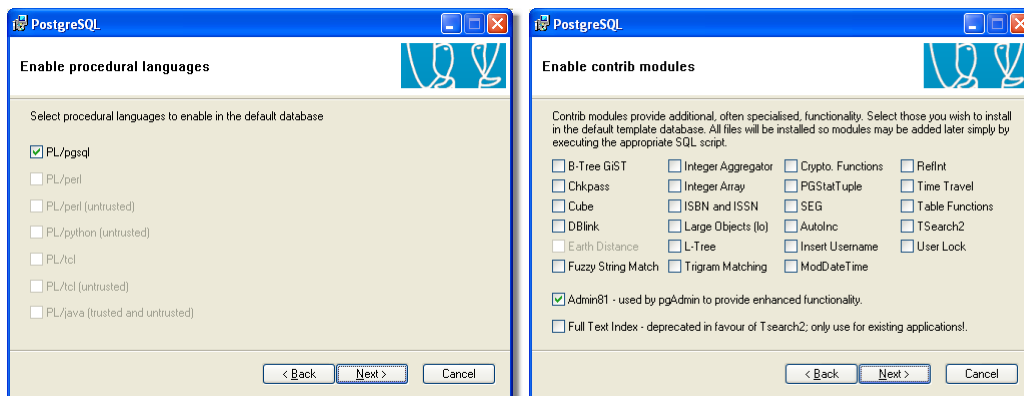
PostgreSQL

Enable procedural languages

Select procedural languages to enable in the default database

PL/pgsql
PL/perl
PL/perl (untrusted)
PL/python (untrusted)
PL/tcl
PL/tcl (untrusted)
PL/java (trusted and untrusted)

< Back Next > Cancel

PostgreSQL

Enable contrib modules

Contrib modules provide additional, often specialised, functionality. Select those you wish to install in the default template database. All files will be installed so modules may be added later simply by executing the appropriate SQL script.

| | | | |
|---|---|---|---|
| B-Tree GiST | Integer Aggregator | Crypto. Functions | RefInt |
| Chkpass | Integer Array | PGStatTuple | Time Travel |
| Cube | ISBN and ISSN | SEG | Table Functions |
| DBlink | Large Objects (lo) | AutoInc | TSearch2 |
| Earth Distance | L-Tree | Insert Username | User Lock |
| Fuzzy String Match | Trigram Matching | ModDateTime | |

Admin81 - used by pgAdmin to provide enhanced functionality.

Full Text Index - deprecated in favour of Tsearch2; only use for existing applications!.

< Back Next > Cancel